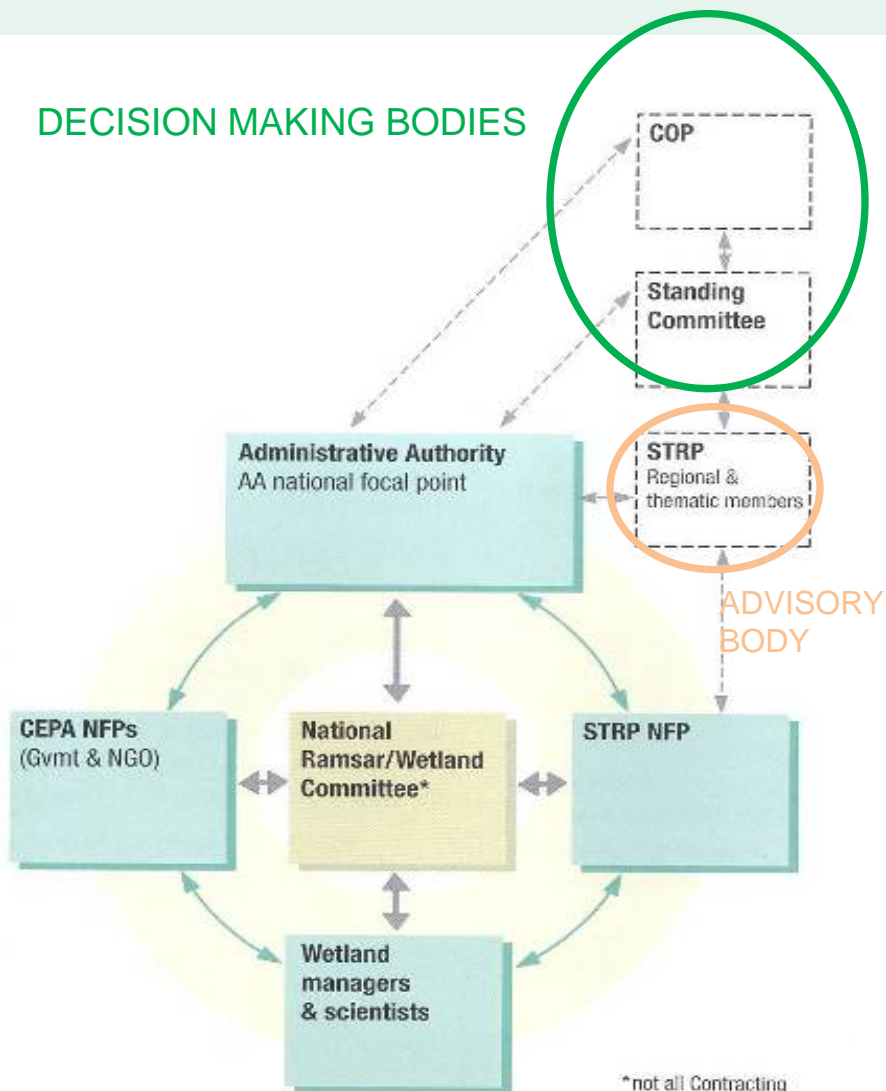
DECISION MAKING BODIES

COP

Standing Committee

STRP
Regional & thematic members

ADVISORY BODY

Administrative Authority
AA national focal point

CEPA NFPs
(Gvmt & NGO)

National Ramsar/Wetland Committee*

STRP NFP

Wetland managers & scientists

*not all Contracting